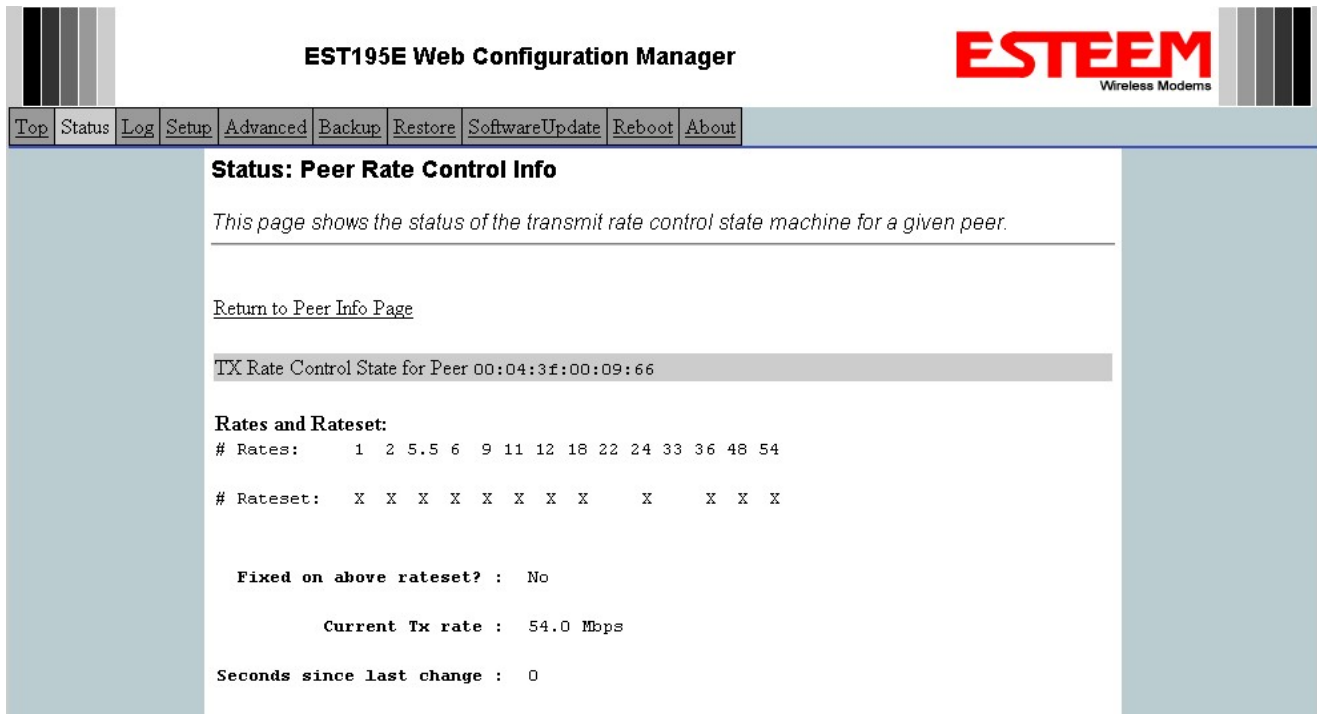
EST195E Web Configuration Manager

ESTEEM
Wireless Modems

Top | Status | Log | Setup | Advanced | Backup | Restore | SoftwareUpdate | Reboot | About

Status: Peer Rate Control Info

This page shows the status of the transmit rate control state machine for a given peer.

Return to Peer Info Page

TX Rate Control State for Peer 00:04:3f:00:09:66

Rates and Rateset:
# Rates: 1 2 5.5 6 9 11 12 18 22 24 33 36 48 54

# Rateset: X X X X X X X X X X X X

Fixed on above rateset? : No

Current Tx rate : 54.0 Mbps

Seconds since last change : 0